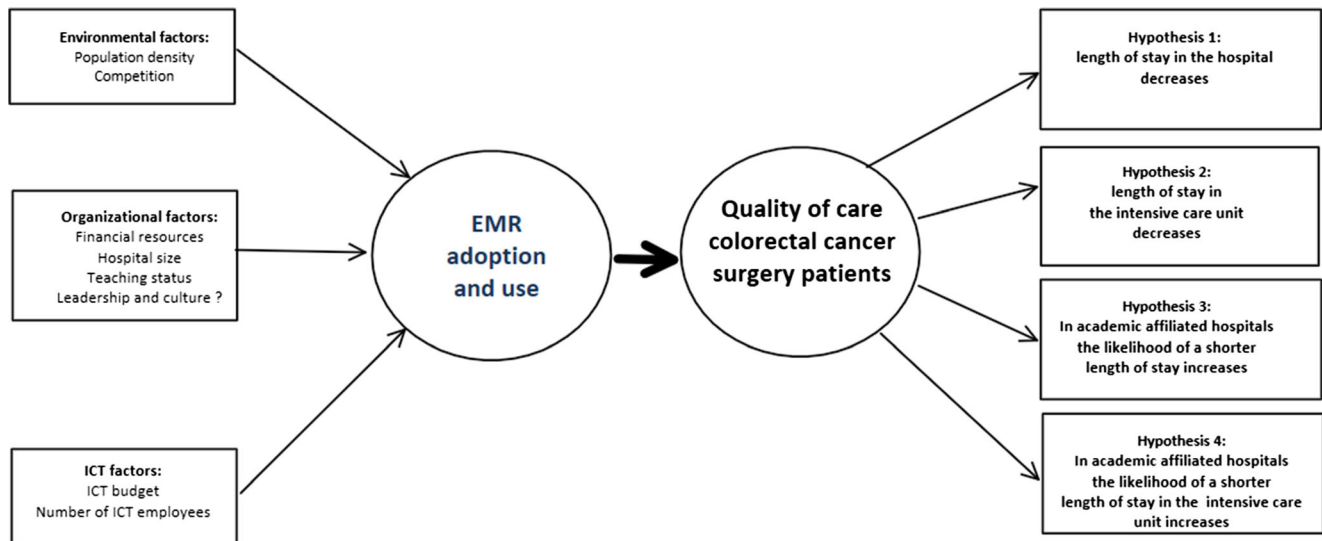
Environmental factors:
Population density
Competition

Organizational factors:
Financial resources
Hospital size
Teaching status
Leadership and culture ?

ICT factors:
ICT budget
Number of ICT employees

EMR adoption and use

Quality of care colorectal cancer surgery patients

Hypothesis 1:
length of stay in the hospital decreases

Hypothesis 2:
length of stay in the intensive care unit decreases

Hypothesis 3:
In academic affiliated hospitals the likelihood of a shorter length of stay increases

Hypothesis 4:
In academic affiliated hospitals the likelihood of a shorter length of stay in the intensive care unit increases